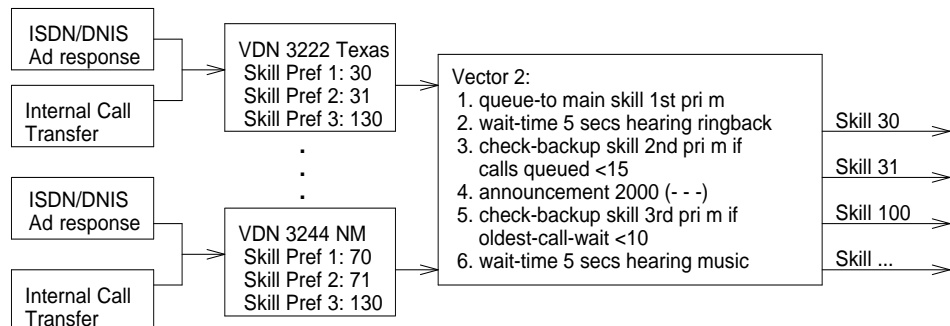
ISDN/DNIS
Ad response

Internal Call
Transfer

VDN 3222 Texas
Skill Pref 1: 30
Skill Pref 2: 31
Skill Pref 3: 130

.
.
.

ISDN/DNIS
Ad response

Internal Call
Transfer

VDN 3244 NM
Skill Pref 1: 70
Skill Pref 2: 71
Skill Pref 3: 130

Vector 2:
1. queue-to main skill 1st pri m
2. wait-time 5 secs hearing ringback
3. check-backup skill 2nd pri m if calls queued <15
4. announcement 2000 (- - -)
5. check-backup skill 3rd pri m if oldest-call-wait <10
6. wait-time 5 secs hearing music

Skill 30
Skill 31
Skill 100
Skill ...